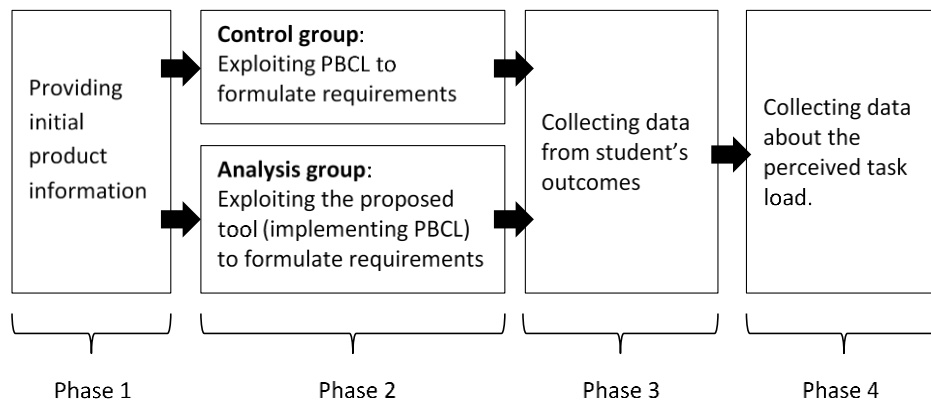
Providing initial product information

**Control group**: Exploiting PBCL to formulate requirements

**Analysis group**: Exploiting the proposed tool (implementing PBCL) to formulate requirements

Collecting data from student's outcomes

Collecting data about the perceived task load.

Phase 1

Phase 2

Phase 3

Phase 4